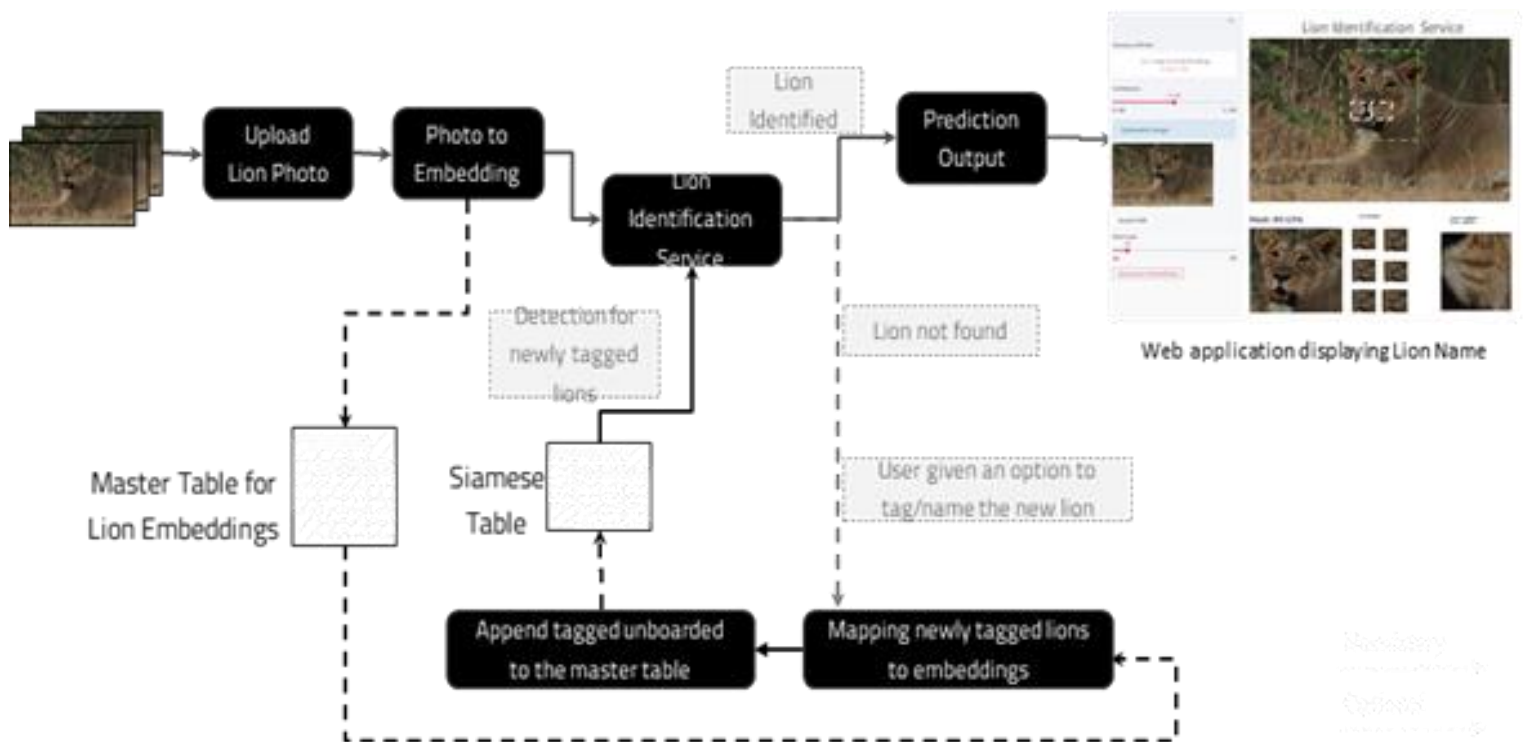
Upload Lion Photo

Photo to Embedding

Lion Identification Service

Lion Identified

Prediction Output

Lion Identification Service

Web application displaying Lion Name

Lion not found

Detection for newly tagged lions

Master Table for Lion Embeddings

Siamese Table

User given an option to tag/name the new lion

Append tagged unboarded to the master table

Mapping newly tagged lions to embeddings

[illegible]